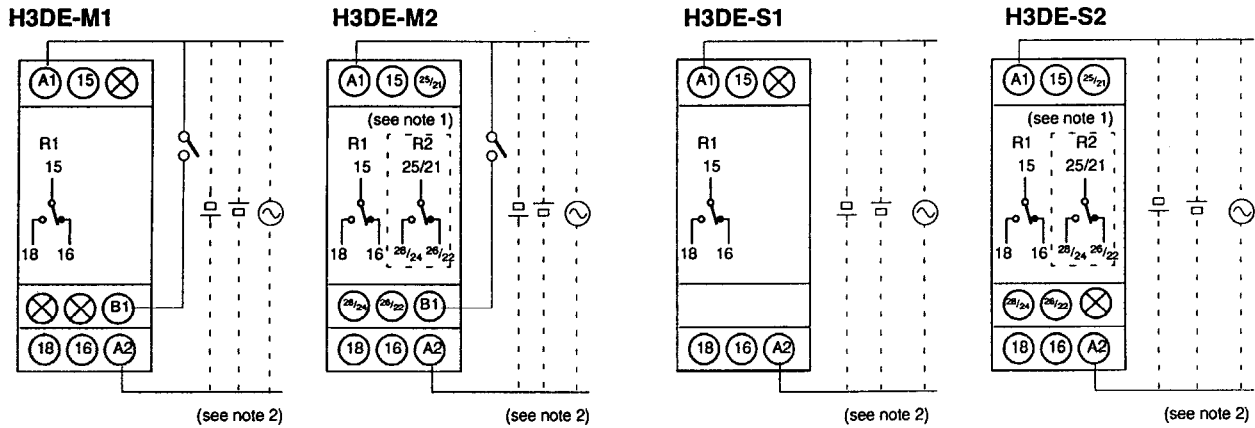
H3DE-M1

A1 15

R1
15

18 16

B1

18 16 A2

(see note 2)

H3DE-M2

A1 15 25/21

(see note 1)
R1 R2
15 25/21

18 16 28/24 26/22

28/24 26/22 B1

18 16 A2

(see note 2)

H3DE-S1

A1 15

R1
15

18 16

18 16 A2

(see note 2)

H3DE-S2

A1 15 25/21

(see note 1)
R1 R2
15 25/21

18 16 28/24 26/22

28/24 26/22

18 16 A2

(see note 2)